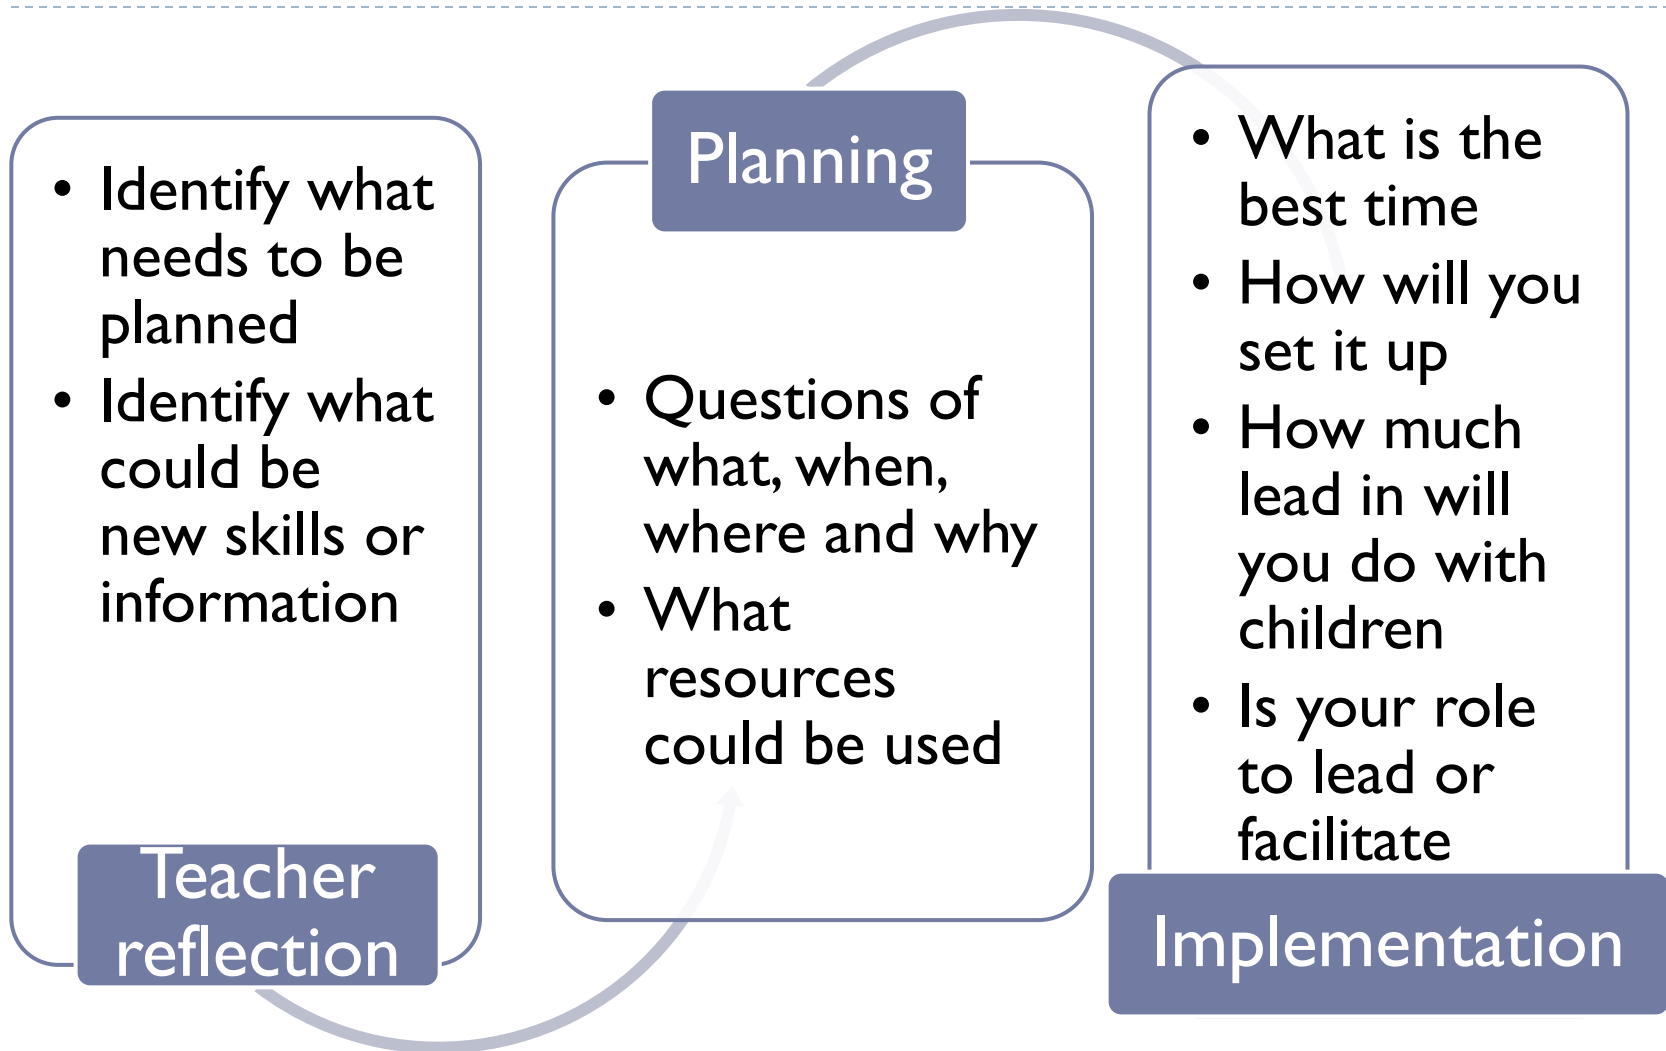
- Identify what needs to be planned
- Identify what could be new skills or information

Teacher reflection

Planning

- Questions of what, when, where and why
- What resources could be used

- What is the best time
- How will you set it up
- How much lead in will you do with children
- Is your role to lead or facilitate

Implementation